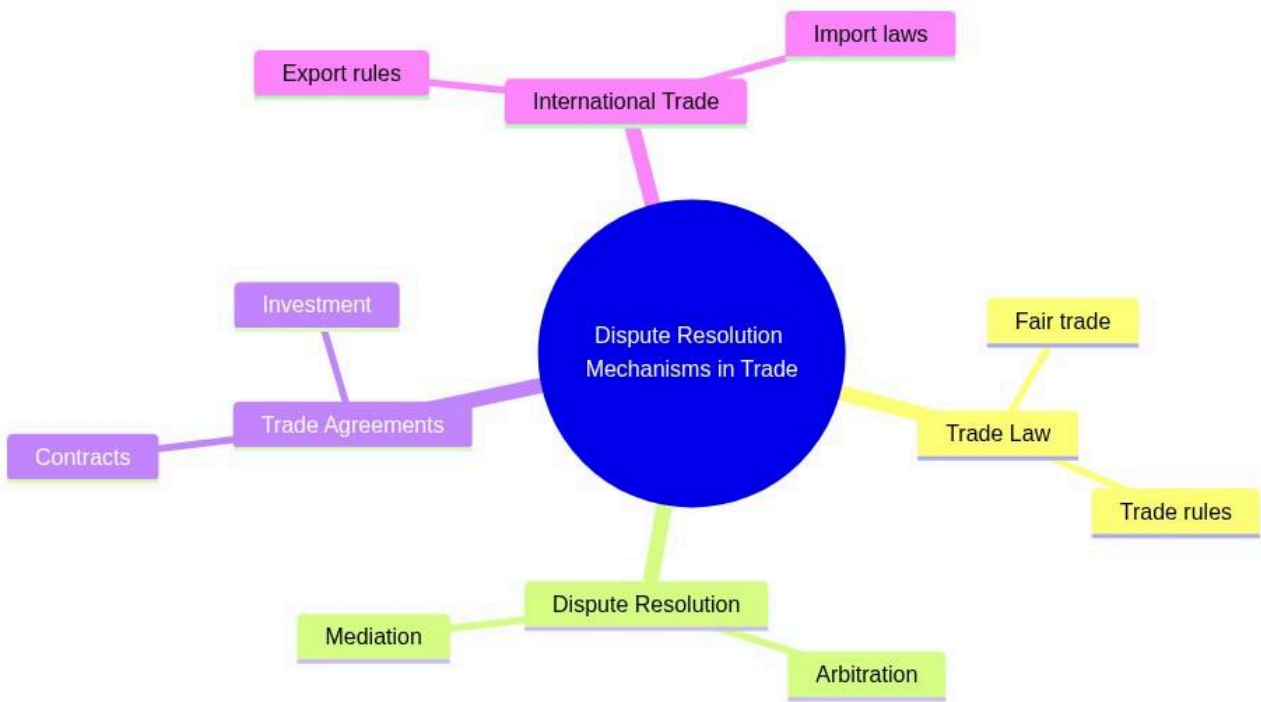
Dispute Resolution Mechanisms in Trade

International Trade

Export rules

Import laws

Trade Law

Fair trade

Trade rules

Dispute Resolution

Mediation

Arbitration

Trade Agreements

Investment

Contracts